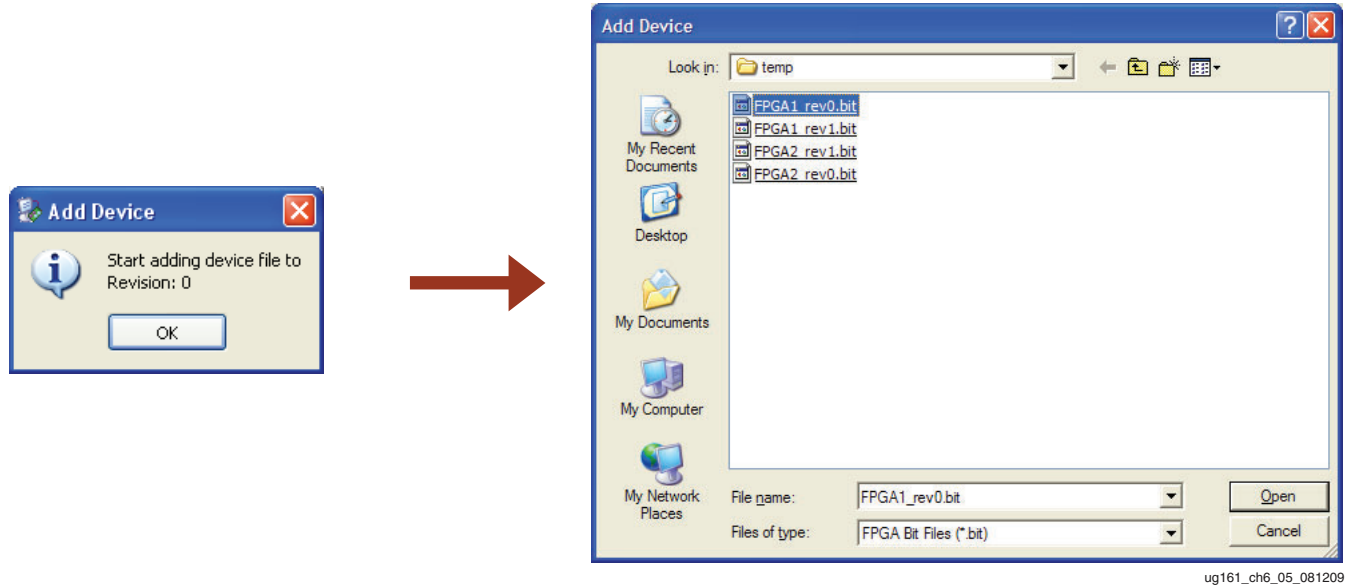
Add Device

Start adding device file to
Revision: 0

OK

Add Device

?

Look in: temp

My Recent Documents

Desktop

My Documents

My Computer

My Network Places

FPGA1_rev0.bit
FPGA1_rev1.bit
FPGA2_rev1.bit
FPGA2_rev0.bit

File name: FPGA1_rev0.bit

Files of type: FPGA Bit Files (*.bit)

Open

Cancel

ug161_ch6_05_081209